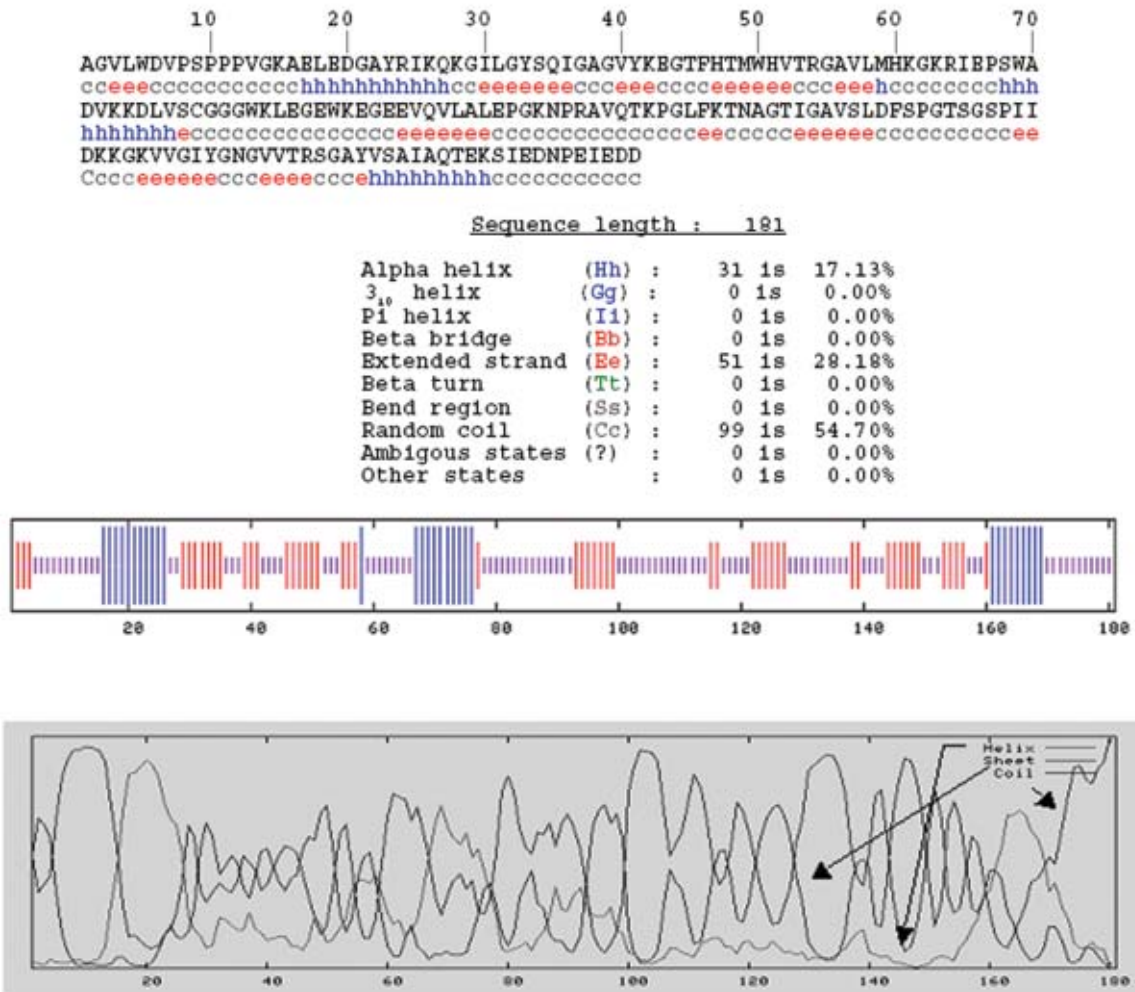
10 20 30 40 50 60 70
AGVLWDVPSPPPVGKAELEDGAYRIKQKGILGYSQIGAGVYKEGTFHTMWHVTRGAVLMHKGKRIEPSWA
cceeecccccccccchhhhhhhhhhcceeeeeeecccceeeccccceeeeeecccceeehcccccccchhh
DVKKDLVSCGGGWKLEGEWKEGEEVQVLALEPGKNPRAVQTKPGLFKTNAGTIGAVSLDFSPGTSGSPII
hhhhhhheccccccccccccceeeeeeeccccccccccccccceeccccceeeeeeeccccccccccee
DKKGKVVGIYGNGVVTRSGAYVSAIAQTEKSIEDNPEIEDD
Ccccceeeeeeccceeeecccehhhhhhhhhcccccccccc

Sequence length : 181

| | | | | | |
|---|---|---|---|---|---|
| Alpha helix | (Hh) | : | 31 | is | 17.13% |
| $3_{10}$ helix | (Gg) | : | 0 | is | 0.00% |
| Pi helix | (Ii) | : | 0 | is | 0.00% |
| Beta bridge | (Bb) | : | 0 | is | 0.00% |
| Extended strand | (Ee) | : | 51 | is | 28.18% |
| Beta turn | (Tt) | : | 0 | is | 0.00% |
| Bend region | (Ss) | : | 0 | is | 0.00% |
| Random coil | (Cc) | : | 99 | is | 54.70% |
| Ambigous states | (?) | : | 0 | is | 0.00% |
| Other states | | : | 0 | is | 0.00% |

20 40 60 80 100 120 140 160 180

Helix
Sheet
Coil

20 40 60 80 100 120 140 160 180